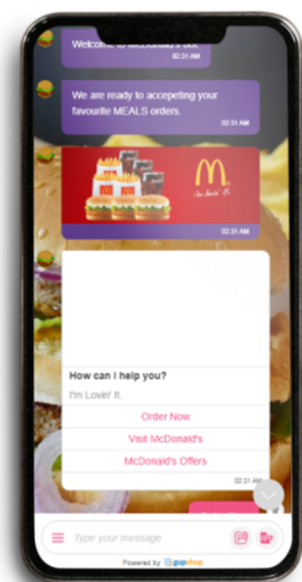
Welcome to McDonald's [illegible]
02:31 AM

We are ready to accepeting your favourite MEALS orders.
02:31 AM

i'm lovin' it
02:31 AM

How can I help you?
I'm Lovin' It.
Order Now
Visit McDonald's
McDonald's Offers
02:31 AM

Type your message
Powered by gupshup